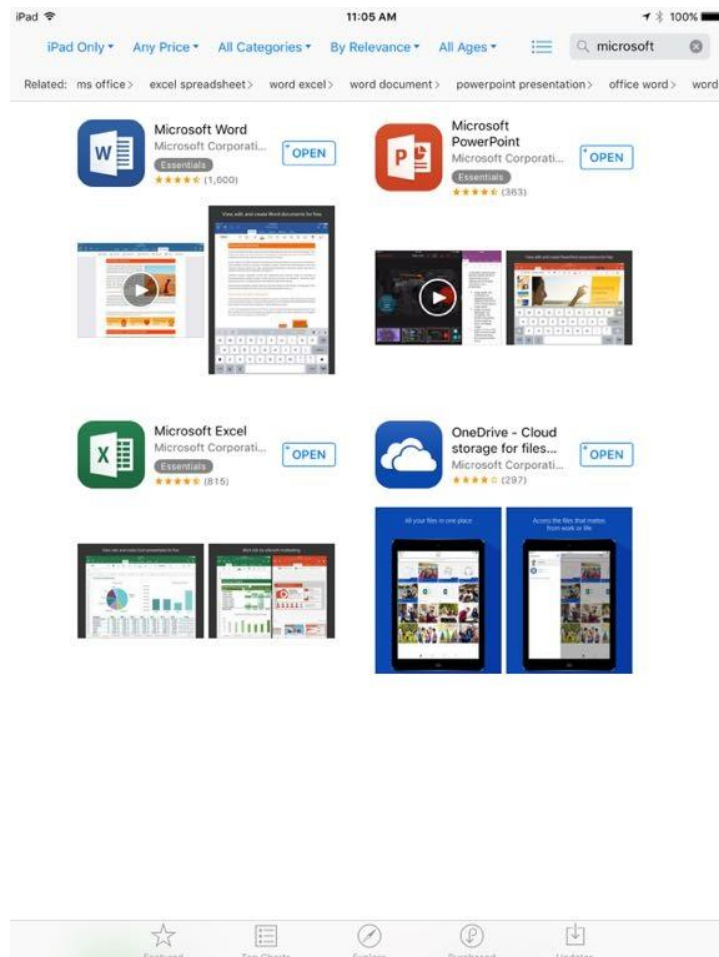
iPad 11:05 AM 100%

iPad Only ▾ Any Price ▾ All Categories ▾ By Relevance ▾ All Ages ▾ microsoft

Related: ms office > excel spreadsheet > word excel > word document > powerpoint presentation > office word > word

Microsoft Word
Microsoft Corporati...
Essentials
(1,000)
OPEN

Microsoft PowerPoint
Microsoft Corporati...
Essentials
(363)
OPEN

Microsoft Excel
Microsoft Corporati...
Essentials
(815)
OPEN

OneDrive - Cloud storage for files...
Microsoft Corporati...
(297)
OPEN

All your files in one place

Access the files that matter, from work or life

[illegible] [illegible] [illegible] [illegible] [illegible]